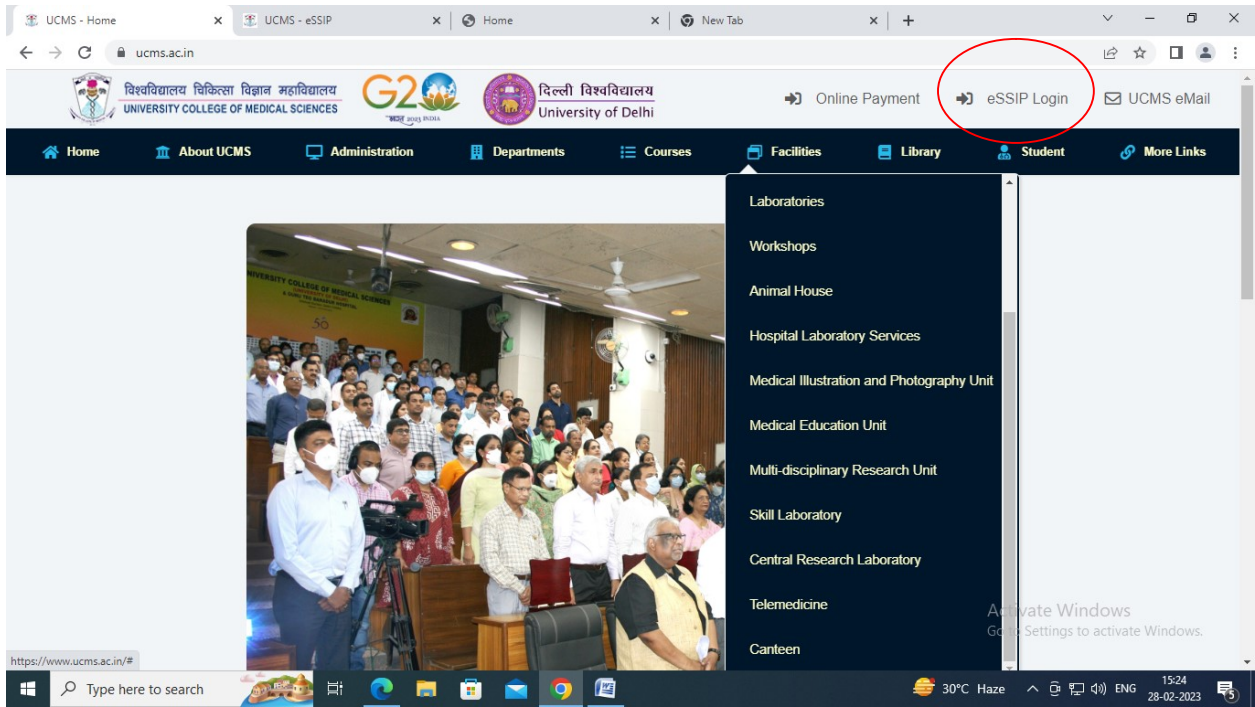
UCMS - Home
UCMS - eSSIP
Home
New Tab
ucms.ac.in

विश्वविद्यालय चिकित्सा विज्ञान महाविद्यालय
UNIVERSITY COLLEGE OF MEDICAL SCIENCES
G20
भारत 2023 INDIA
दिल्ली विश्वविद्यालय
University of Delhi
Online Payment
eSSIP Login
UCMS eMail

Home
About UCMS
Administration
Departments
Courses
Facilities
Library
Student
More Links

Laboratories
Workshops
Animal House
Hospital Laboratory Services
Medical Illustration and Photography Unit
Medical Education Unit
Multi-disciplinary Research Unit
Skill Laboratory
Central Research Laboratory
Telemedicine
Canteen

UNIVERSITY COLLEGE OF MEDICAL SCIENCES

Activate Windows
Go to Settings to activate Windows.

https://www.ucms.ac.in/#

Type here to search
30°C Haze
ENG
15:24
28-02-2023